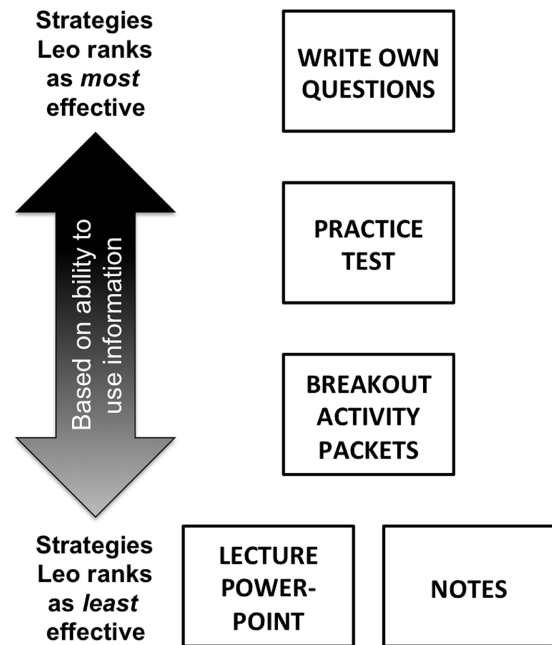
Strategies Leo ranks as *most* effective

WRITE OWN QUESTIONS

Based on ability to use information

PRACTICE TEST

BREAKOUT ACTIVITY PACKETS

Strategies Leo ranks as *least* effective

LECTURE POWER-POINT

NOTES